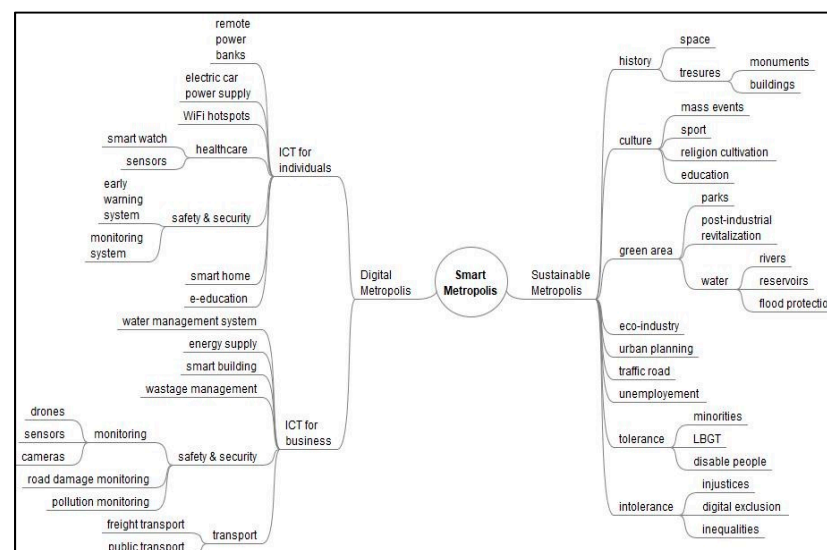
Smart Metropolis

Digital Metropolis

ICT for individuals

remote power banks

electric car power supply

WiFi hotspots

healthcare

smart watch

sensors

safety & security

early warning system

monitoring system

smart home

e-education

ICT for business

water management system

energy supply

smart building

wastage management

safety & security

monitoring

drones

sensors

cameras

road damage monitoring

pollution monitoring

transport

freight transport

public transport

Sustainable Metropolis

history

space

tresures

monuments

buildings

culture

mass events

sport

religion cultivation

education

green area

parks

post-industrial revitalization

water

rivers

reservoirs

flood protectio

eco-industry

urban planning

traffic road

unemployement

tolerance

minorities

LBGT

disable people

intolerance

injustices

digital exclusion

inequalities